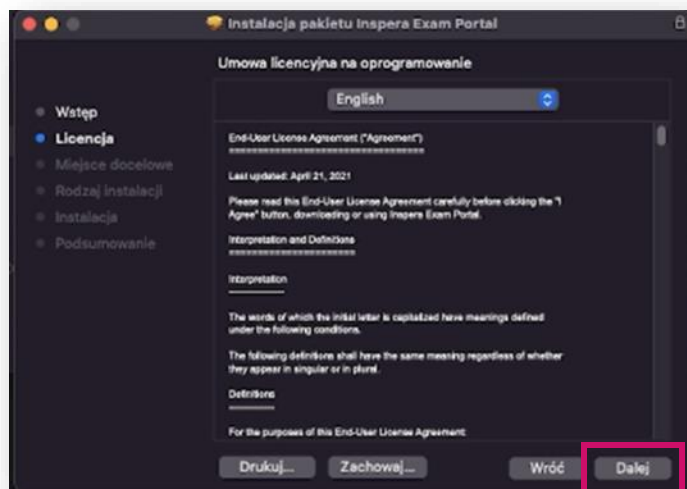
Instalacja pakietu Inspera Exam Portal

Umowa licencyjna na oprogramowanie

English

Wstęp
Licencja
Miejsce docelowe
Rodzaj instalacji
Instalacja
Podsumowanie

End-User License Agreement ("Agreement")
==============================

Last updated: April 21, 2021

Please read this End-User License Agreement carefully before clicking the "I Agree" button, downloading or using Inspera Exam Portal.

Interpretation and Definitions
==============================

Interpretation
--------------

The words of which the initial letter is capitalized have meanings defined under the following conditions.

The following definitions shall have the same meaning regardless of whether they appear in singular or in plural.

Definitions
-----------

For the purposes of this End-User License Agreement:

Drukuj...
Zachowaj...
Wróć
Dalej